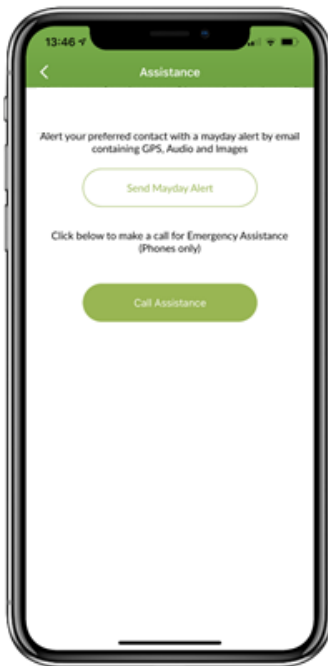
13:46

Assistance

Alert your preferred contact with a mayday alert by email containing GPS, Audio and Images

Send Mayday Alert

Click below to make a call for Emergency Assistance (Phones only)

Call Assistance